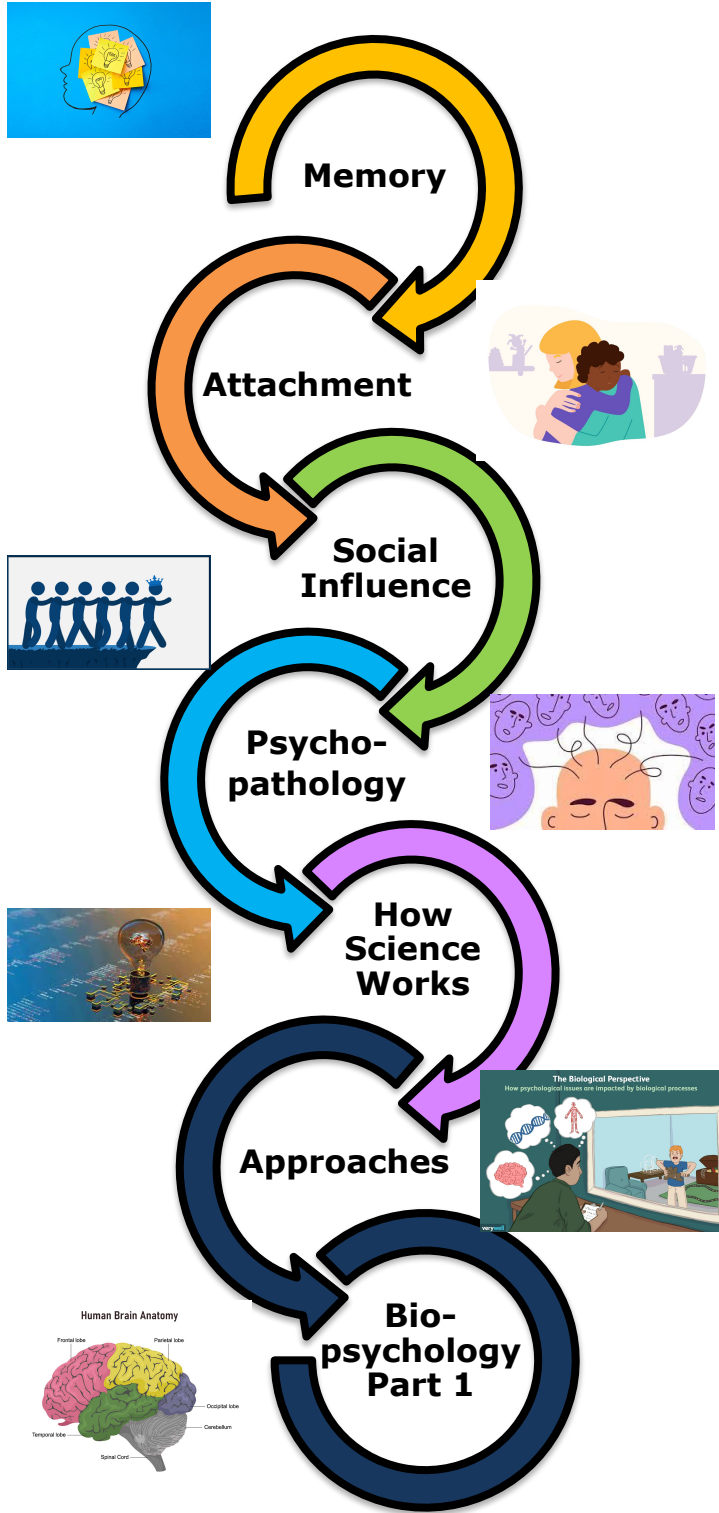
Memory

Attachment

Social Influence

Psycho-pathology

How Science Works

The Biological Perspective
How psychological issues are impacted by biological processes
verywell

Approaches

Human Brain Anatomy
Frontal lobe
Parietal lobe
Occipital lobe
Temporal lobe
Cerebellum
Spinal Cord

Bio-psychology Part 1